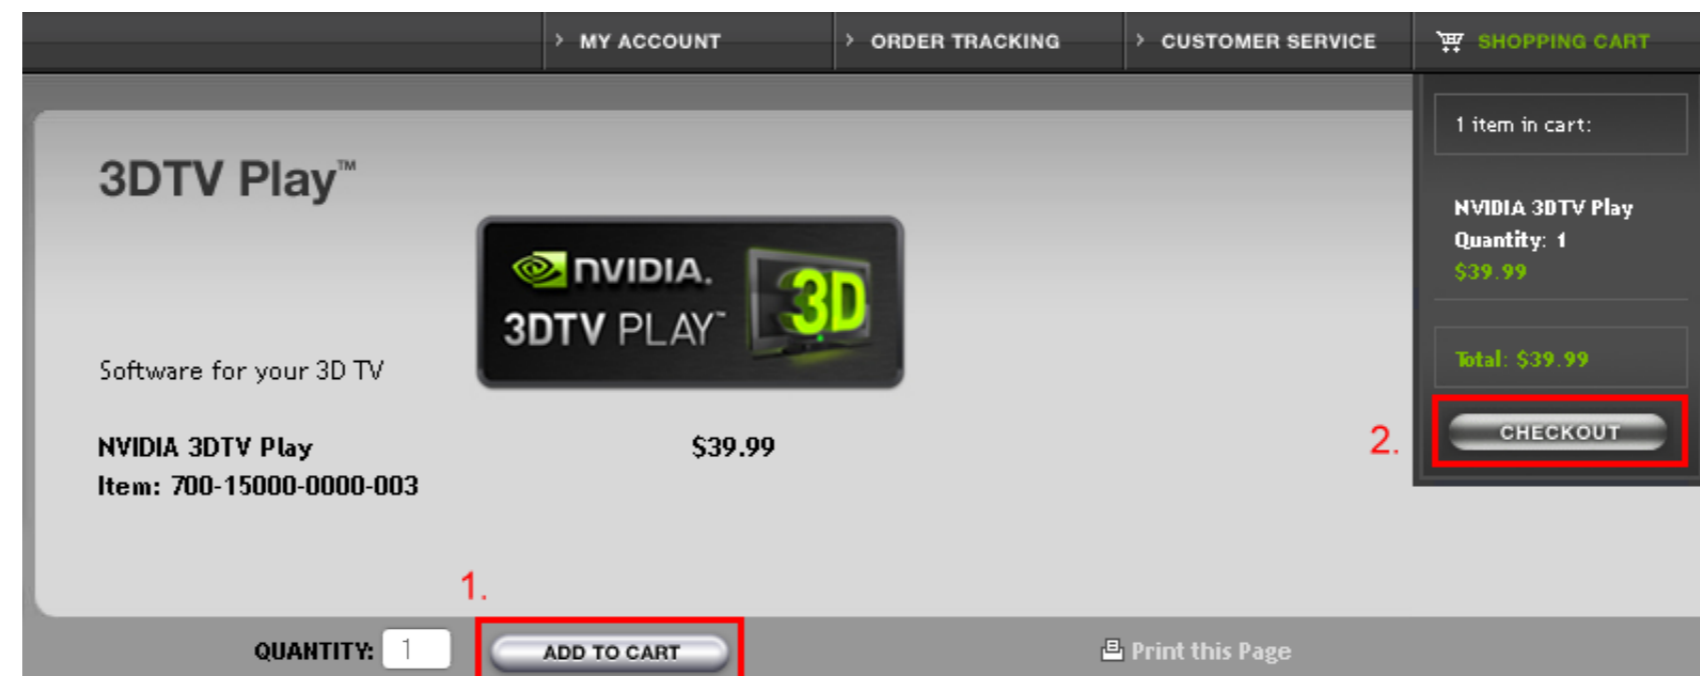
› MY ACCOUNT
› ORDER TRACKING
› CUSTOMER SERVICE
SHOPPING CART

1 item in cart:

NVIDIA 3DTV Play
Quantity: 1
$39.99

Total: $39.99

2.
CHECKOUT

3DTV Play™

NVIDIA.
3DTV PLAY™
3D

Software for your 3D TV

NVIDIA 3DTV Play
Item: 700-15000-0000-003

$39.99

1.

QUANTITY: 1
ADD TO CART

Print this Page